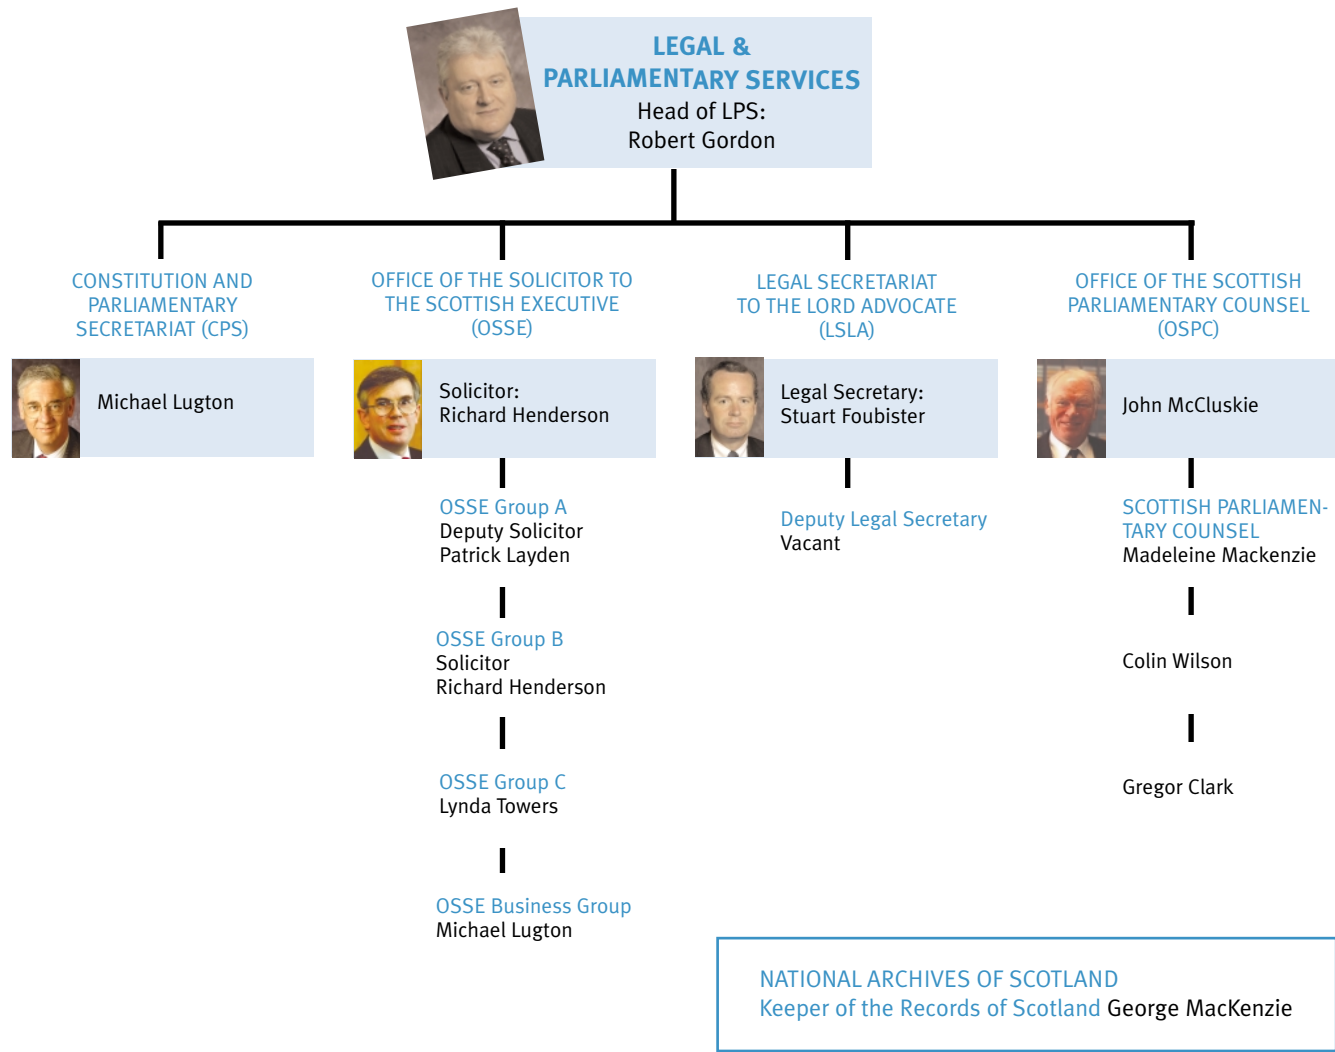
LEGAL & PARLIAMENTARY SERVICES
Head of LPS:
Robert Gordon

CONSTITUTION AND PARLIAMENTARY SECRETARIAT (CPS)

Michael Lugton

OFFICE OF THE SOLICITOR TO THE SCOTTISH EXECUTIVE (OSSE)

Solicitor:
Richard Henderson

OSSE Group A
Deputy Solicitor
Patrick Layden

OSSE Group B
Solicitor
Richard Henderson

OSSE Group C
Lynda Towers

OSSE Business Group
Michael Lugton

LEGAL SECRETARIAT TO THE LORD ADVOCATE (LSLA)

Legal Secretary:
Stuart Foubister

Deputy Legal Secretary
Vacant

OFFICE OF THE SCOTTISH PARLIAMENTARY COUNSEL (OSPC)

John McCluskie

SCOTTISH PARLIAMENTARY COUNSEL
Madeleine Mackenzie

Colin Wilson

Gregor Clark

NATIONAL ARCHIVES OF SCOTLAND
Keeper of the Records of Scotland George MacKenzie